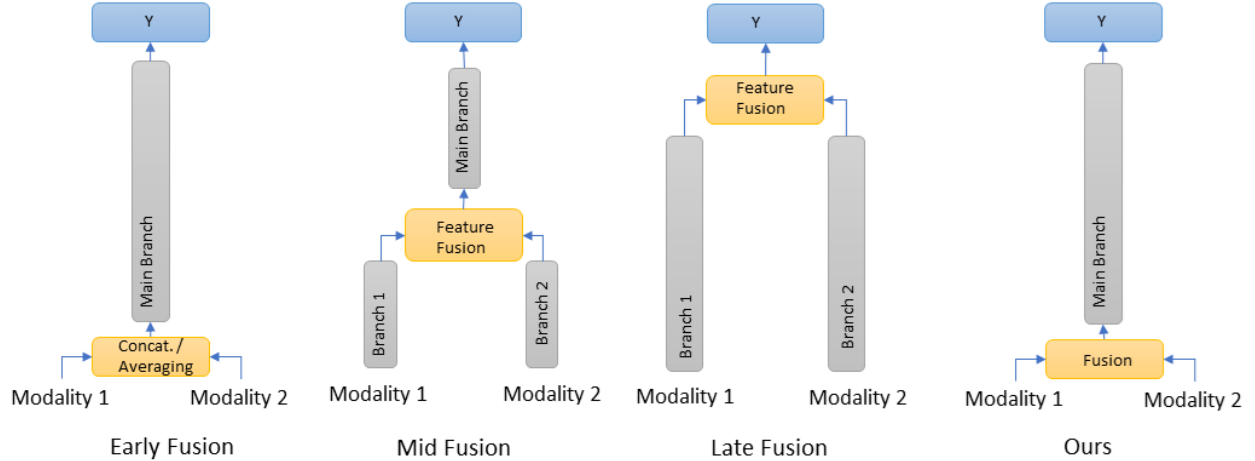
Y

Main Branch

Concat. / Averaging

Modality 1

Modality 2

Early Fusion

Y

Main Branch

Feature Fusion

Branch 1

Branch 2

Modality 1

Modality 2

Mid Fusion

Y

Feature Fusion

Branch 1

Branch 2

Modality 1

Modality 2

Late Fusion

Y

Main Branch

Fusion

Modality 1

Modality 2

Ours